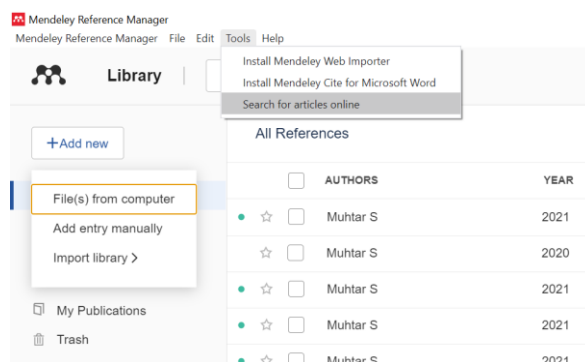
Mendeley Reference Manager

Mendeley Reference Manager File Edit Tools Help

Install Mendeley Web Importer
Install Mendeley Cite for Microsoft Word
Search for articles online

Library

+Add new

File(s) from computer
Add entry manually
Import library >

My Publications
Trash

All References

| | AUTHORS | YEAR |
|---|---|---|
| | Muhtar S | 2021 |
| | Muhtar S | 2020 |
| | Muhtar S | 2021 |
| | Muhtar S | 2021 |
| | Muhtar S | 2021 |